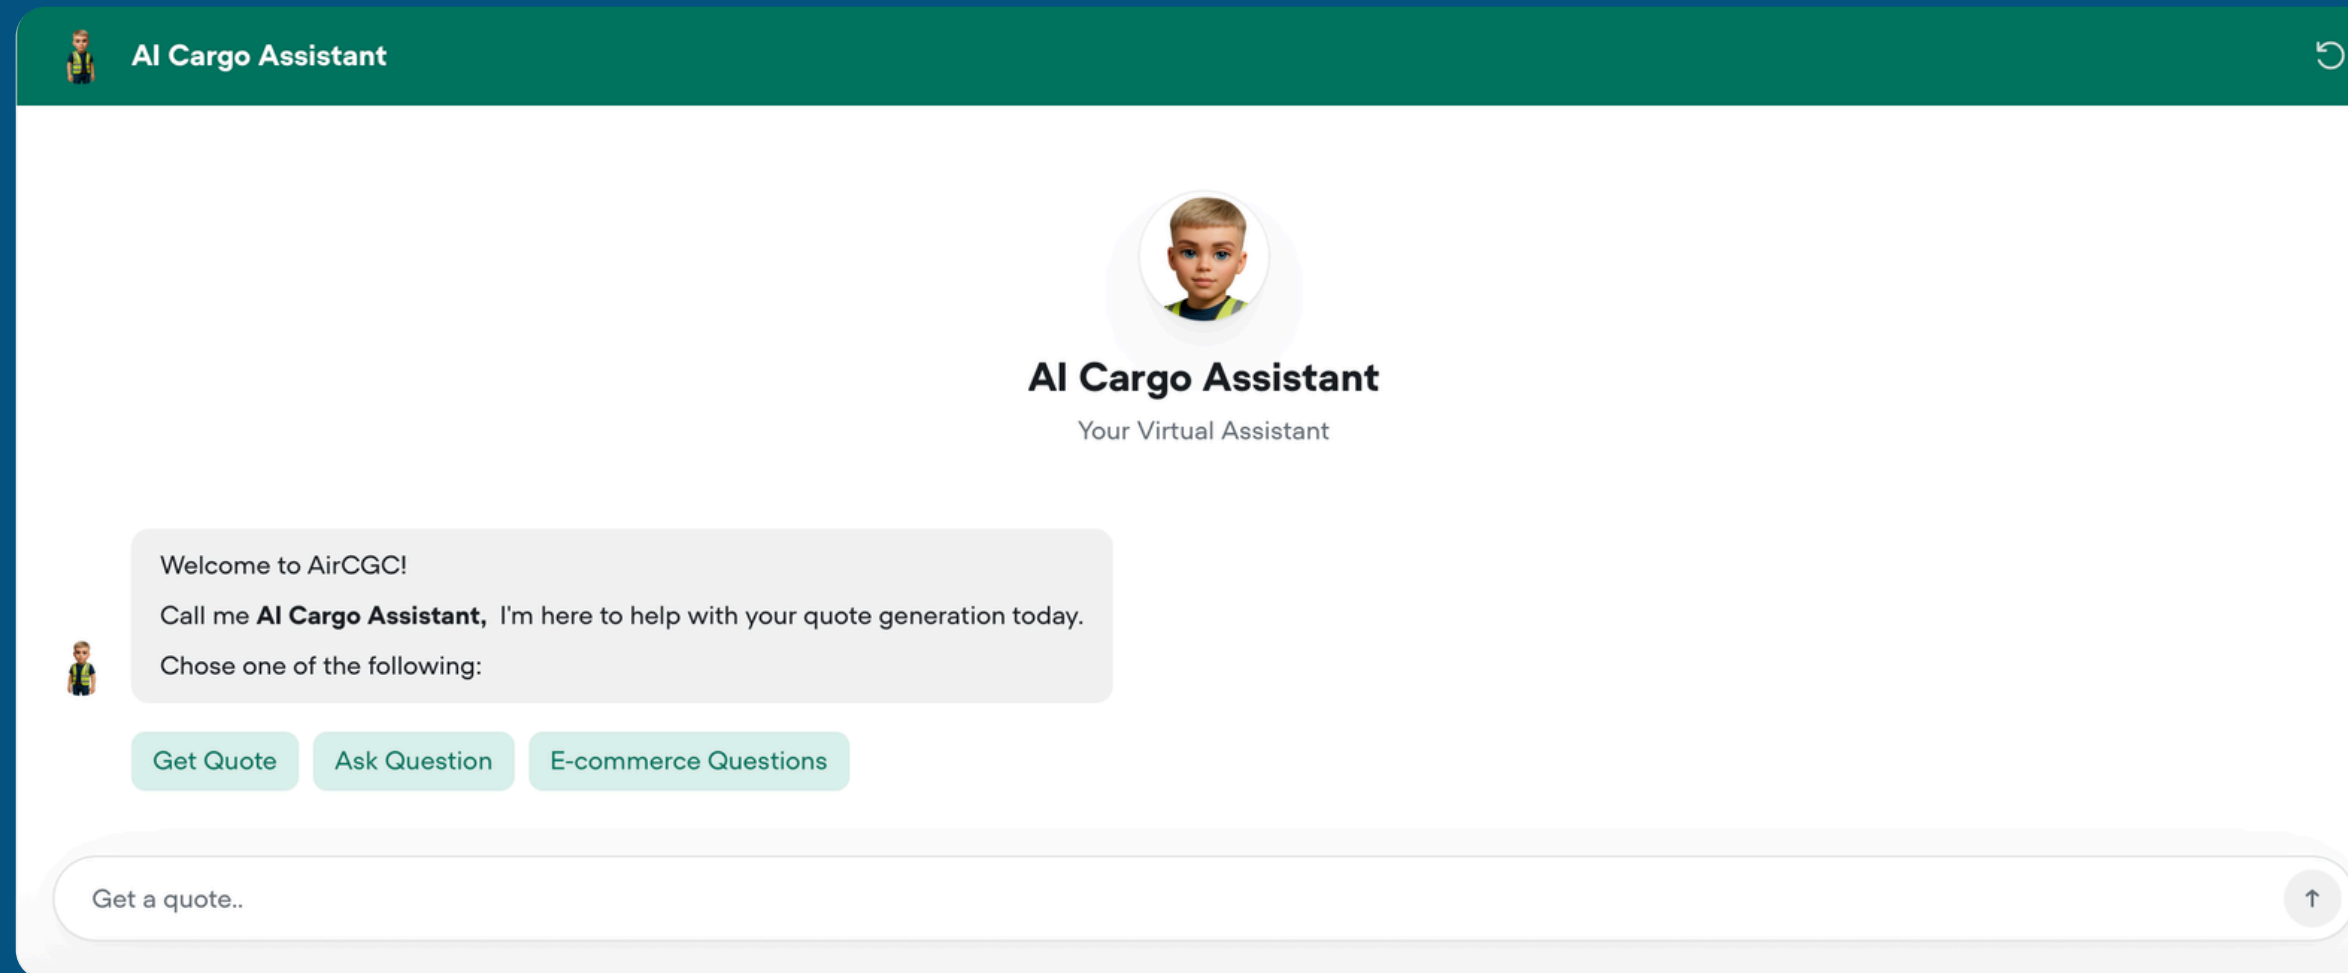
AI Cargo Assistant

AI Cargo Assistant

Your Virtual Assistant

Welcome to AirCGC!

Call me **AI Cargo Assistant,** I'm here to help with your quote generation today.

Chose one of the following:

Get Quote

Ask Question

E-commerce Questions

Get a quote..